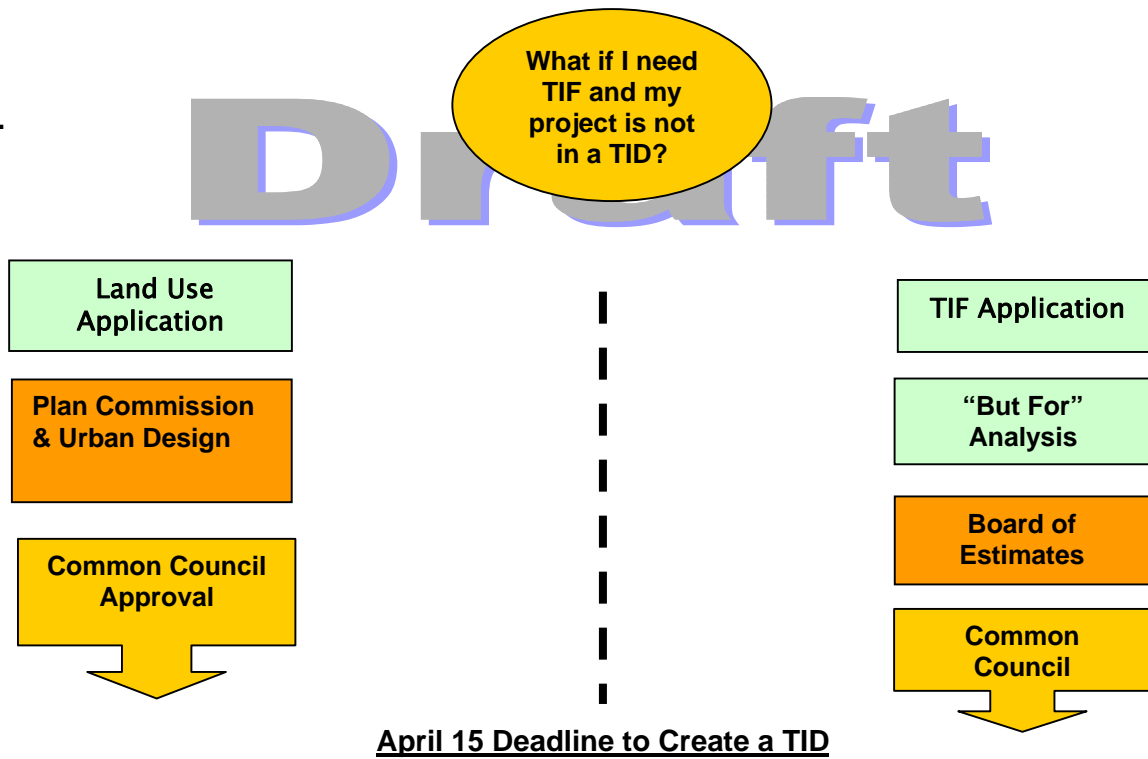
What if I need TIF and my project is not in a TID?

Draft

Land Use Application

Plan Commission & Urban Design

Common Council Approval

TIF Application

"But For" Analysis

Board of Estimates

Common Council

April 15 Deadline to Create a TID